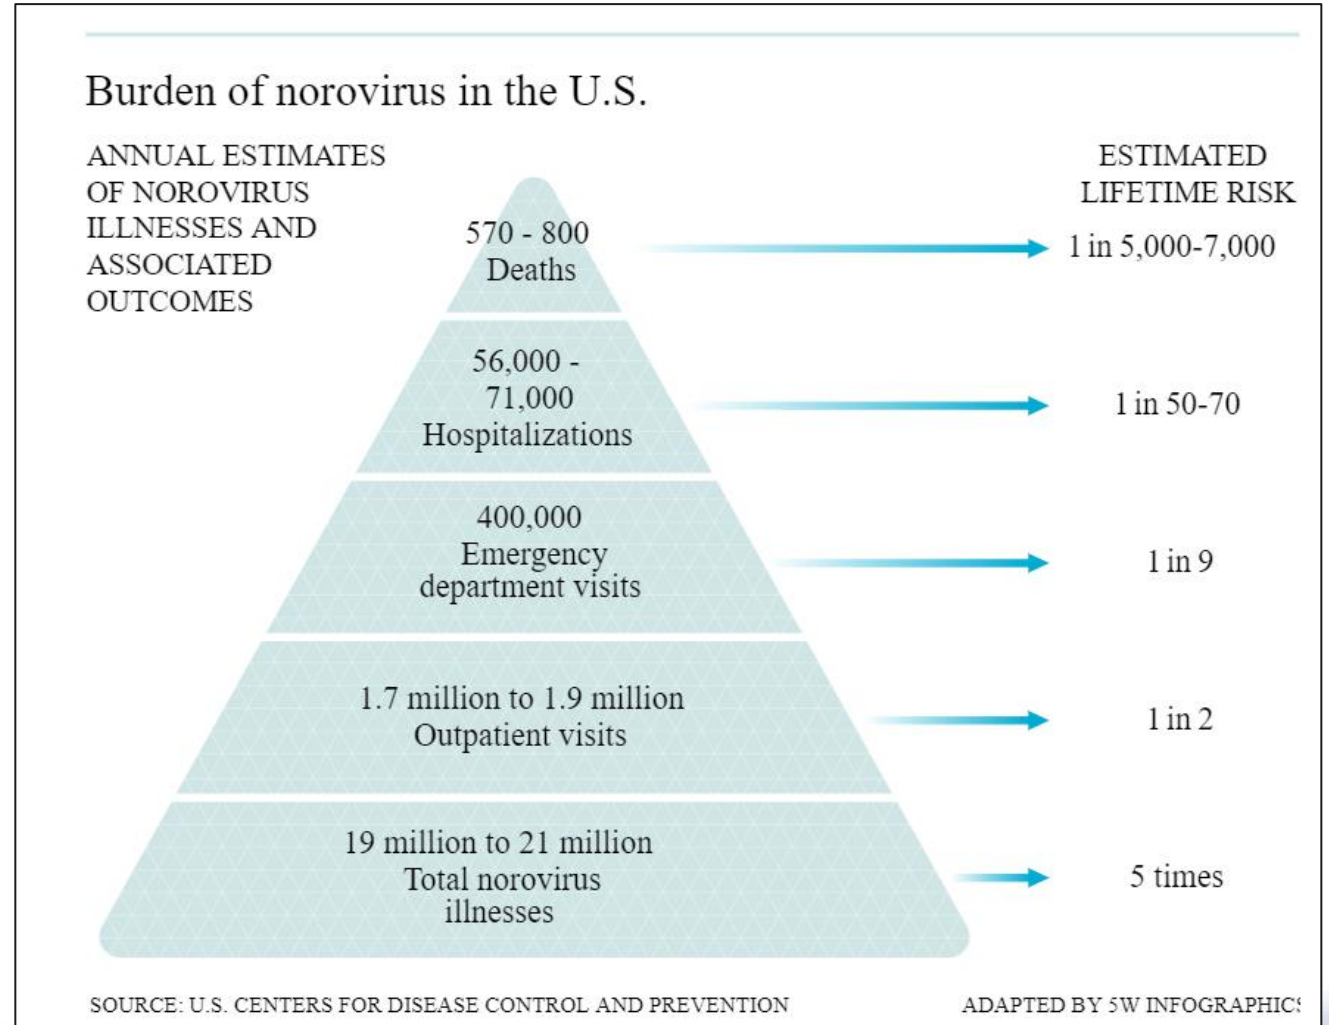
Burden of norovirus in the U.S.

ANNUAL ESTIMATES OF NOROVIRUS ILLNESSES AND ASSOCIATED OUTCOMES

ESTIMATED LIFETIME RISK

570 - 800
Deaths

1 in 5,000-7,000

56,000 - 71,000
Hospitalizations

1 in 50-70

400,000
Emergency department visits

1 in 9

1.7 million to 1.9 million
Outpatient visits

1 in 2

19 million to 21 million
Total norovirus illnesses

5 times

SOURCE: U.S. CENTERS FOR DISEASE CONTROL AND PREVENTION

ADAPTED BY 5W INFOGRAPHICS